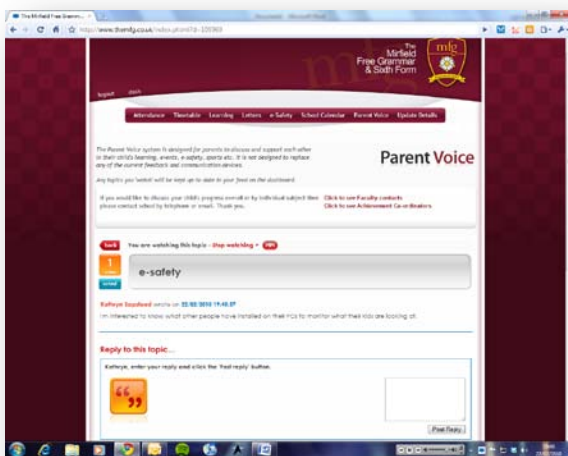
The Mirfield Free Gramm... ×

http://www.themfg.co.uk/index.php?id=10000

The Mirfield Free Grammar & Sixth Form

mfg

logout

Attendance Timetable Learning Letters e-Safety School Calendar Parent Voice Update Details

The Parent Voice system is designed for parents to discuss and support each other in their child's learning, events, e-safety, sports etc. It is not designed to replace any of the current feedback and communication devices.

Any topics you 'watch' will be kept up to date in your feed on the dashboard.

Parent Voice

If you would like to discuss your child's progress overall or by individual subject then please contact school by telephone or email. Thank you.

Click to see Faculty contacts
Click to see Achievement Co-ordinators

back You are watching this topic - stop watching × PDF

1

e-safety

Kathryn Saysland wrote on 22.02.2010 19:40:57

I'm interested to know what other people have installed on their PCs to monitor what their kids are looking at.

Reply to this topic...

Kathryn, enter your reply and click the 'Post reply' button.

Post Reply